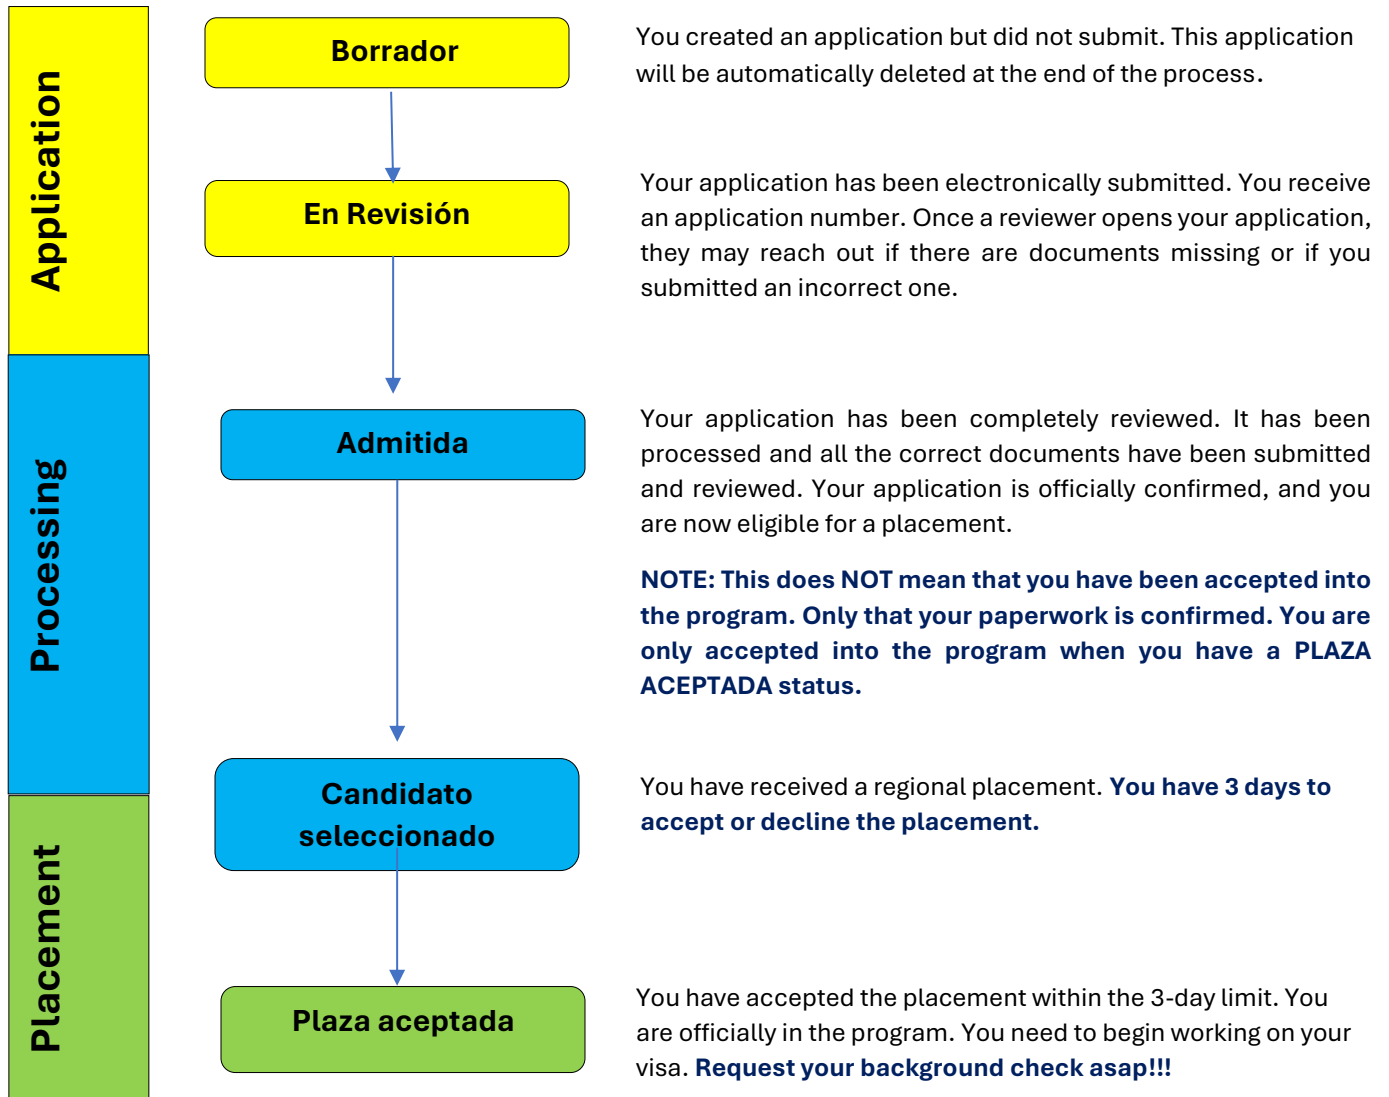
Application

Processing

Placement

Borrador

You created an application but did not submit. This application will be automatically deleted at the end of the process.

En Revisión

Your application has been electronically submitted. You receive an application number. Once a reviewer opens your application, they may reach out if there are documents missing or if you submitted an incorrect one.

Admitida

Your application has been completely reviewed. It has been processed and all the correct documents have been submitted and reviewed. Your application is officially confirmed, and you are now eligible for a placement.

NOTE: This does NOT mean that you have been accepted into the program. Only that your paperwork is confirmed. You are only accepted into the program when you have a PLAZA ACEPTADA status.

Candidato seleccionado

You have received a regional placement. You have 3 days to accept or decline the placement.

Plaza aceptada

You have accepted the placement within the 3-day limit. You are officially in the program. You need to begin working on your visa. Request your background check asap!!!